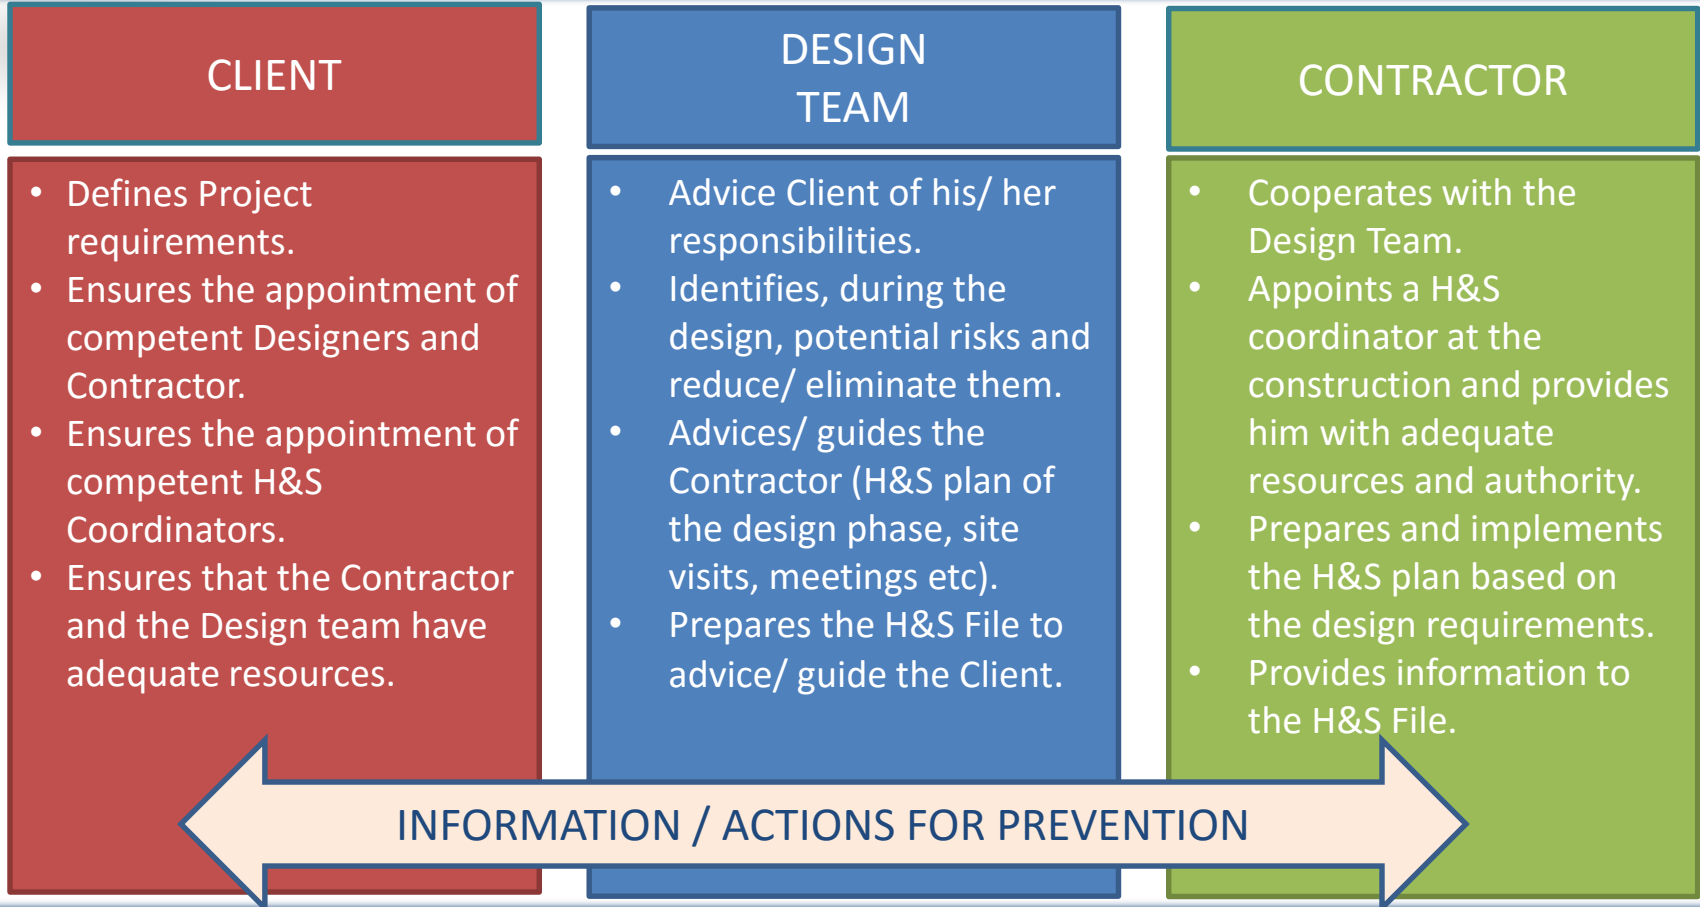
CLIENT

- Defines Project requirements.
- Ensures the appointment of competent Designers and Contractor.
- Ensures the appointment of competent H&S Coordinators.
- Ensures that the Contractor and the Design team have adequate resources.

DESIGN TEAM

- Advice Client of his/ her responsibilities.
- Identifies, during the design, potential risks and reduce/ eliminate them.
- Advices/ guides the Contractor (H&S plan of the design phase, site visits, meetings etc).
- Prepares the H&S File to advice/ guide the Client.

CONTRACTOR

- Cooperates with the Design Team.
- Appoints a H&S coordinator at the construction and provides him with adequate resources and authority.
- Prepares and implements the H&S plan based on the design requirements.
- Provides information to the H&S File.

INFORMATION / ACTIONS FOR PREVENTION